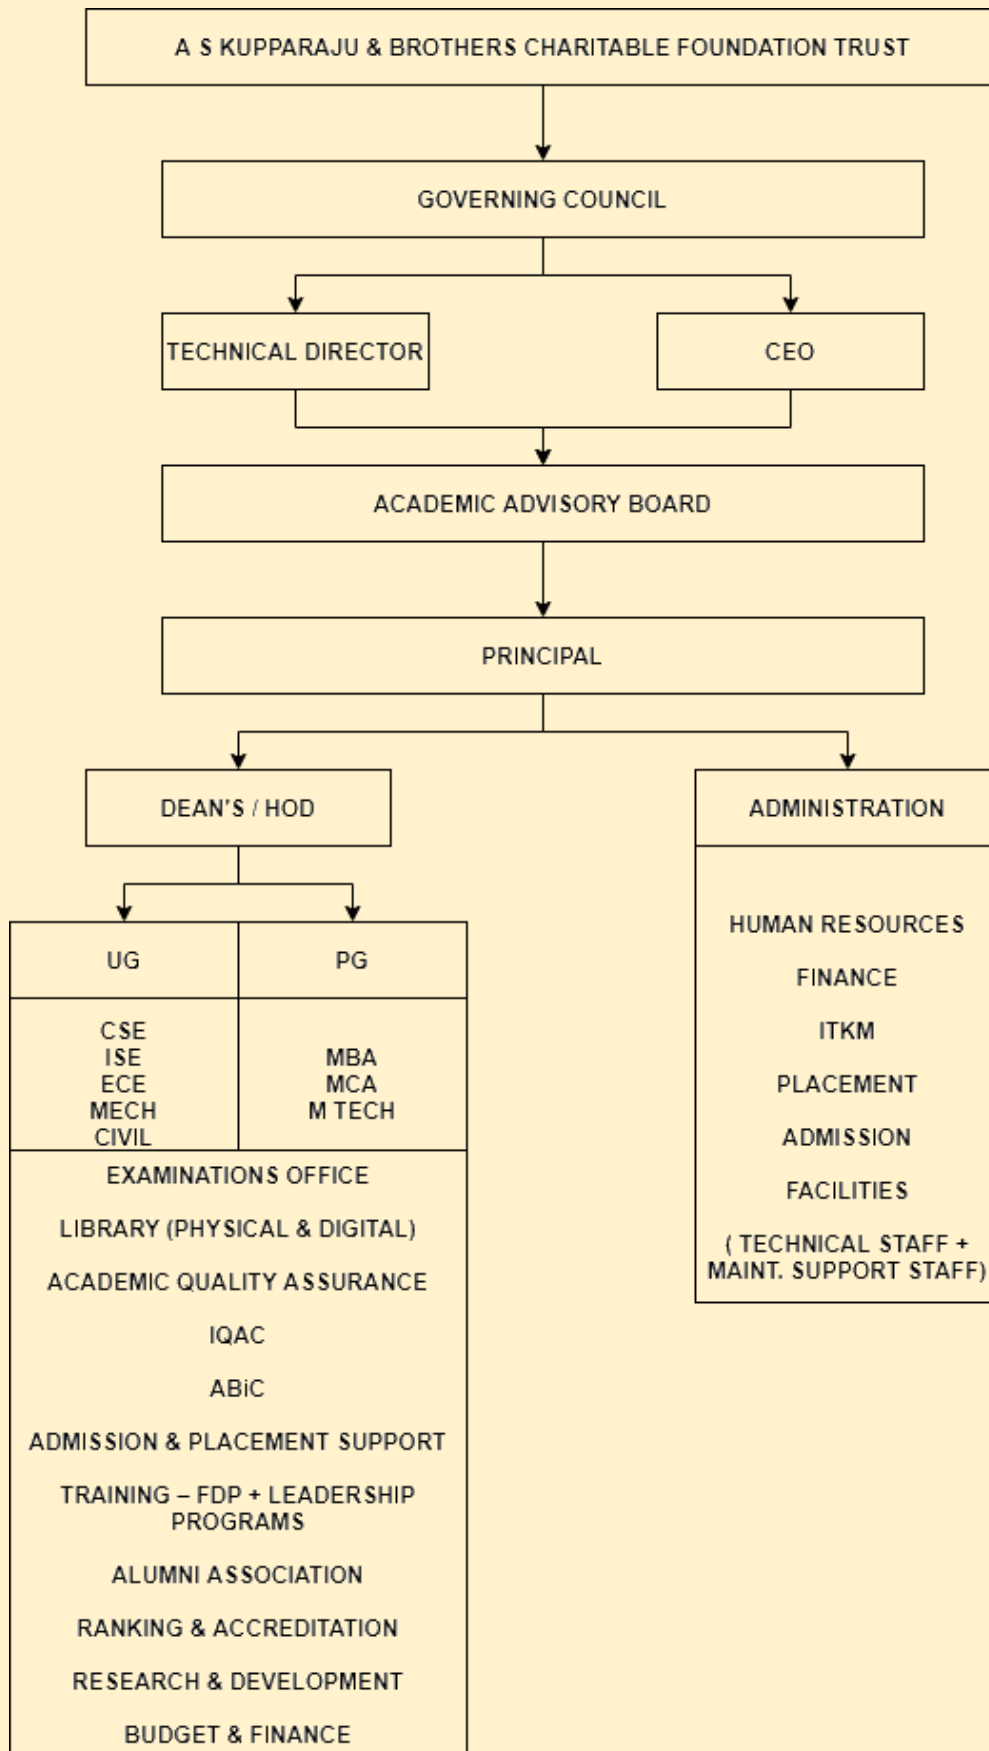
A S KUPPARAJU & BROTHERS CHARITABLE FOUNDATION TRUST

GOVERNING COUNCIL

TECHNICAL DIRECTOR

CEO

ACADEMIC ADVISORY BOARD

PRINCIPAL

DEAN'S / HOD

ADMINISTRATION

| UG | PG |
|---|---|
| CSE ISE ECE MECH CIVIL | MBA MCA M TECH |

EXAMINATIONS OFFICE

LIBRARY (PHYSICAL & DIGITAL)

ACADEMIC QUALITY ASSURANCE

IQAC

ABiC

ADMISSION & PLACEMENT SUPPORT

TRAINING – FDP + LEADERSHIP PROGRAMS

ALUMNI ASSOCIATION

RANKING & ACCREDITATION

RESEARCH & DEVELOPMENT

BUDGET & FINANCE

HUMAN RESOURCES

FINANCE

ITKM

PLACEMENT

ADMISSION

FACILITIES

( TECHNICAL STAFF + MAINT. SUPPORT STAFF)